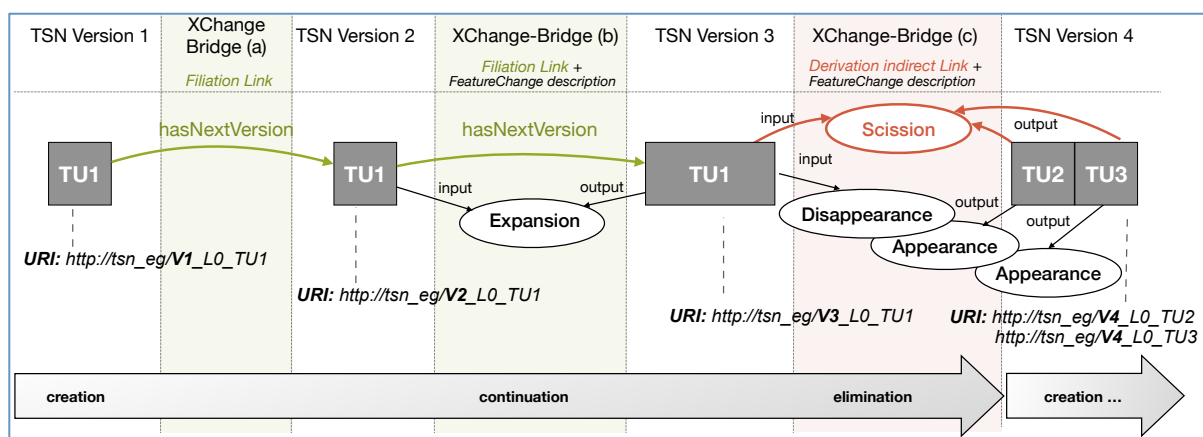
TSN Version 1

XChange Bridge (a)
Filiation Link

TSN Version 2

XChange-Bridge (b)
Filiation Link + FeatureChange description

TSN Version 3

XChange-Bridge (c)
Derivation indirect Link + FeatureChange description

TSN Version 4

TU1 hasNextVersion TU1 hasNextVersion TU1

input output
Expansion

input
Scission
output
input
Disappearance
output
Appearance
output
Appearance

TU2 TU3

URI: http://tsn_eg/V1_L0_TU1

URI: http://tsn_eg/V2_L0_TU1

URI: http://tsn_eg/V3_L0_TU1

URI: http://tsn_eg/V4_L0_TU2
http://tsn_eg/V4_L0_TU3

creation continuation elimination creation ...